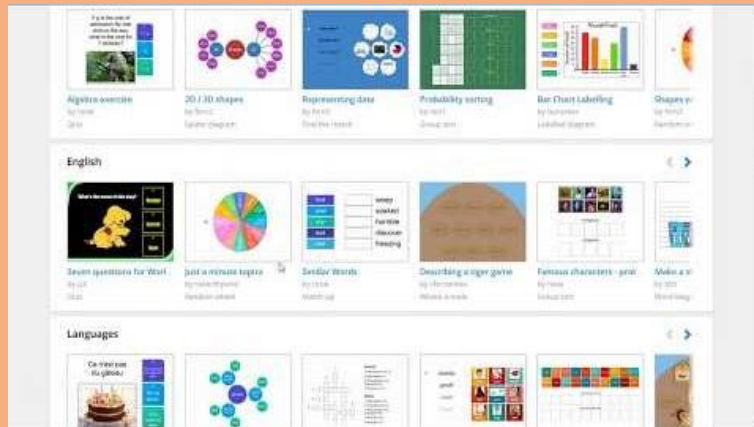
Algebra exercise
by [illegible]
Quiz

2D / 3D shapes
by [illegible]
Spider diagram

Representing data
by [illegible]
Find the match

Probability sorting
by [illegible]
Group sort

Bar Chart Labelling
by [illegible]
Labelled diagram

Shapes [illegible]
by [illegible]
Random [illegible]

English

What's the name of this story?

Seven questions for Worl
by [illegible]
Quiz

Just a minute topics
by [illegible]
Random wheel

Similar Words
by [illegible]
Match up

weary
scarlet
horrible
discover
freezing

Describing a tiger game
by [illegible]
Whack-a-mole

Famous characters - prot
by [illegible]
Group sort

Make a s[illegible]
by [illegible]
Word mag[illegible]

Languages

Ce mici sau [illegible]